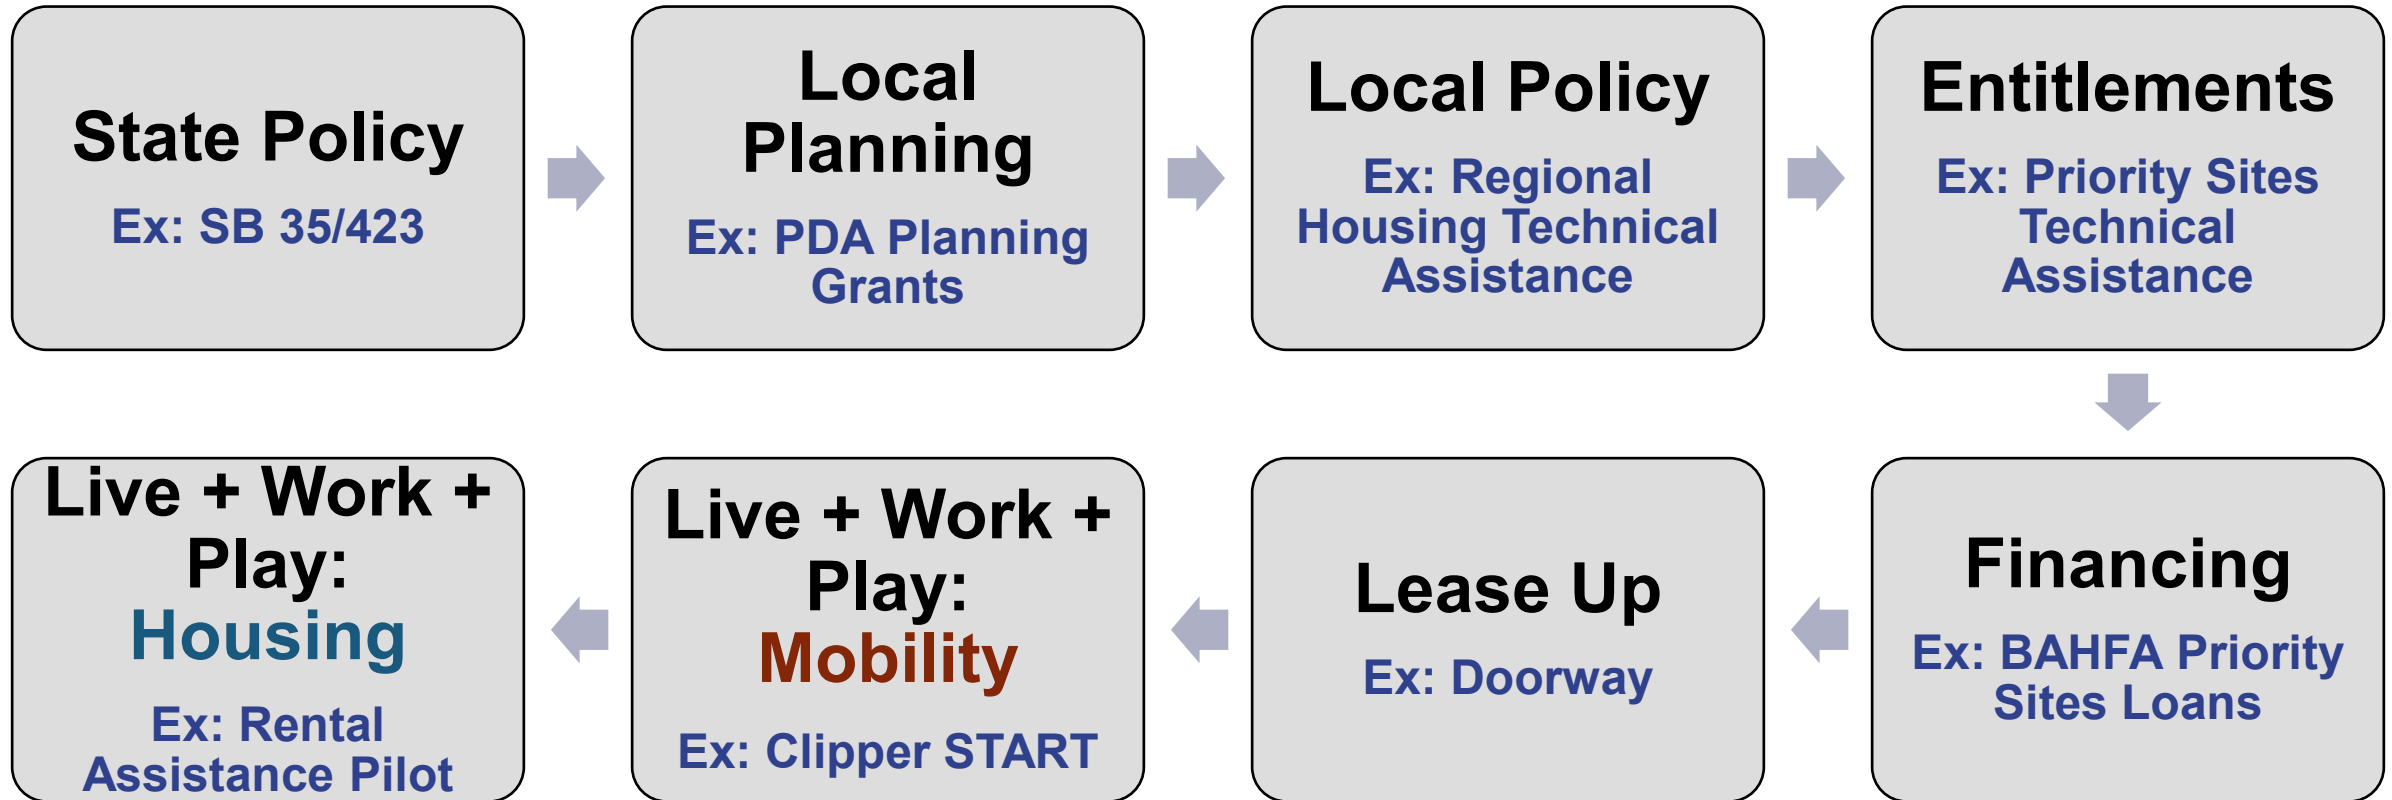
State Policy
Ex: SB 35/423

Local Planning
Ex: PDA Planning Grants

Local Policy
Ex: Regional Housing Technical Assistance

Entitlements
Ex: Priority Sites Technical Assistance

Financing
Ex: BAHFA Priority Sites Loans

Lease Up
Ex: Doorway

Live + Work + Play: Mobility
Ex: Clipper START

Live + Work + Play: Housing
Ex: Rental Assistance Pilot